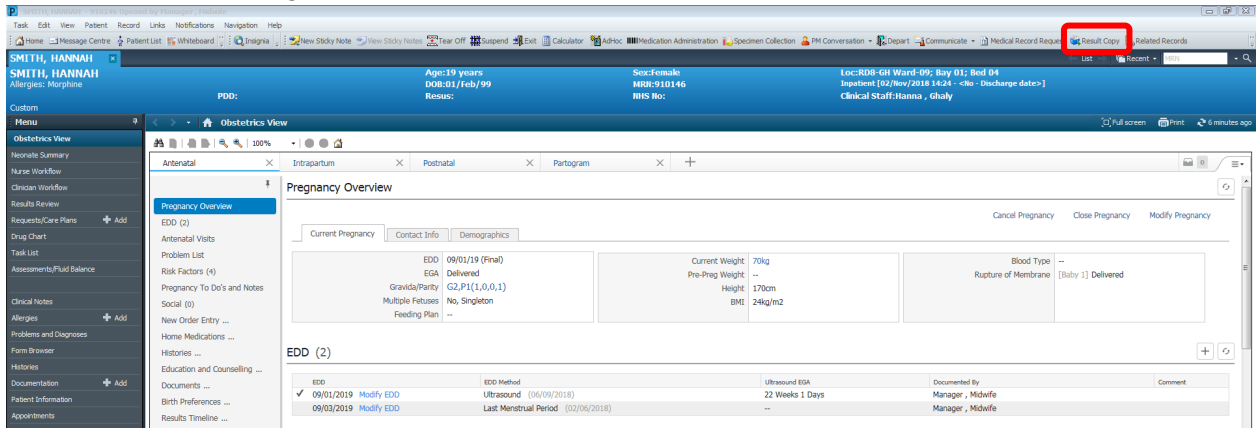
SMITH, HANNAH - 910146 Opened by Manager, Midwife

Task Edit View Patient Record Links Notifications Navigation Help

Home Message Centre Patient List Whiteboard Insignia New Sticky Note View Sticky Notes Tear Off Suspend Exit Calculator AdHoc Medication Administration Specimen Collection PM Conversation Depart Communicate Medical Record Request Result Copy Related Records

SMITH, HANNAH

List Recent MRN

SMITH, HANNAH
Allergies: Morphine
PDD:
Age:19 years
DOB:01/Feb/99
Resus:
Sex:Female
MRN:910146
NHS No:
Loc:RD8-GH Ward-09; Bay 01; Bed 04
Inpatient [02/Nov/2018 14:24 - <No - Discharge date>]
Clinical Staff:Hanna , Ghaly

Custom

Menu
Obstetrics View
Neonate Summary
Nurse Workflow
Clinician Workflow
Results Review
Requests/Care Plans + Add
Drug Chart
Task List
Assessments/Fluid Balance
Clinical Notes
Allergies + Add
Problems and Diagnoses
Form Browser
Histories
Documentation + Add
Patient Information
Appointments

Obstetrics View
Full screen Print 6 minutes ago

100%

Antenatal Intrapartum Postnatal Partogram +

0

Pregnancy Overview
EDD (2)
Antenatal Visits
Problem List
Risk Factors (4)
Pregnancy To Do's and Notes
Social (0)
New Order Entry ...
Home Medications ...
Histories ...
Education and Counselling ...
Documents ...
Birth Preferences ...
Results Timeline ...

Pregnancy Overview

Cancel Pregnancy Close Pregnancy Modify Pregnancy

Current Pregnancy Contact Info Demographics

EDD 09/01/19 (Final)
EGA Delivered
Gravida/Parity G2,P1(1,0,0,1)
Multiple Fetuses No, Singleton
Feeding Plan --

Current Weight 70kg
Pre-Preg Weight --
Height 170cm
BMI 24kg/m2

Blood Type --
Rupture of Membrane [Baby 1] Delivered

EDD (2)

| | EDD | EDD Method | Ultrasound EGA | Documented By | Comment |
|---|---|---|---|---|---|
| ✓ | 09/01/2019 Modify EDD | Ultrasound (06/09/2018) | 22 Weeks 1 Days | Manager , Midwife | |
| | 09/03/2019 Modify EDD | Last Menstrual Period (02/06/2018) | -- | Manager , Midwife | |